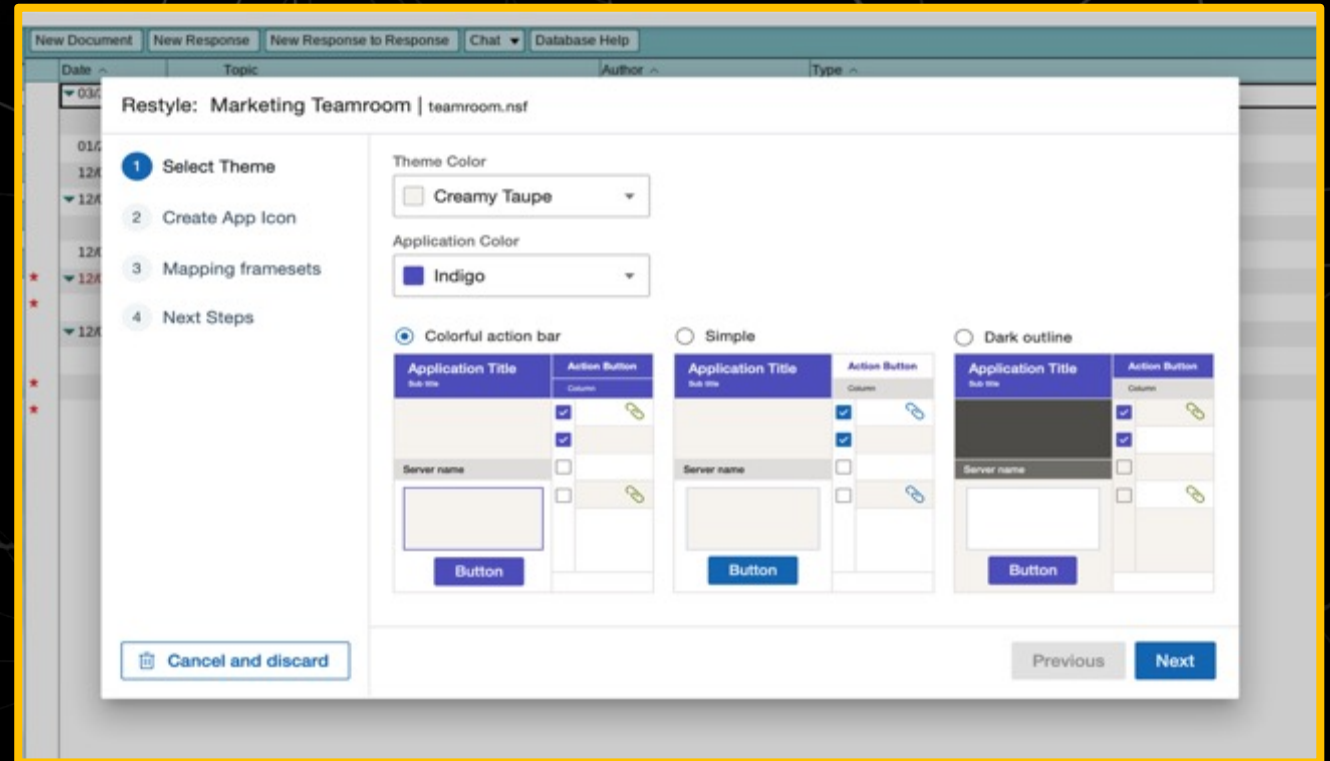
New Document | New Response | New Response to Response | Chat | Database Help

Date | Topic | Author | Type

03/

01/
12/
12/
12/
12/
12/

Restyle: Marketing Teamroom | teamroom.nsf

1 Select Theme
2 Create App Icon
3 Mapping framesets
4 Next Steps

Theme Color
Creamy Taupe

Application Color
Indigo

Colorful action bar

Application Title
Sub title
Action Button
Column
Server name
Button

Simple

Application Title
Sub title
Action Button
Column
Server name
Button

Dark outline

Application Title
Sub title
Action Button
Column
Server name
Button

Cancel and discard

Previous
Next